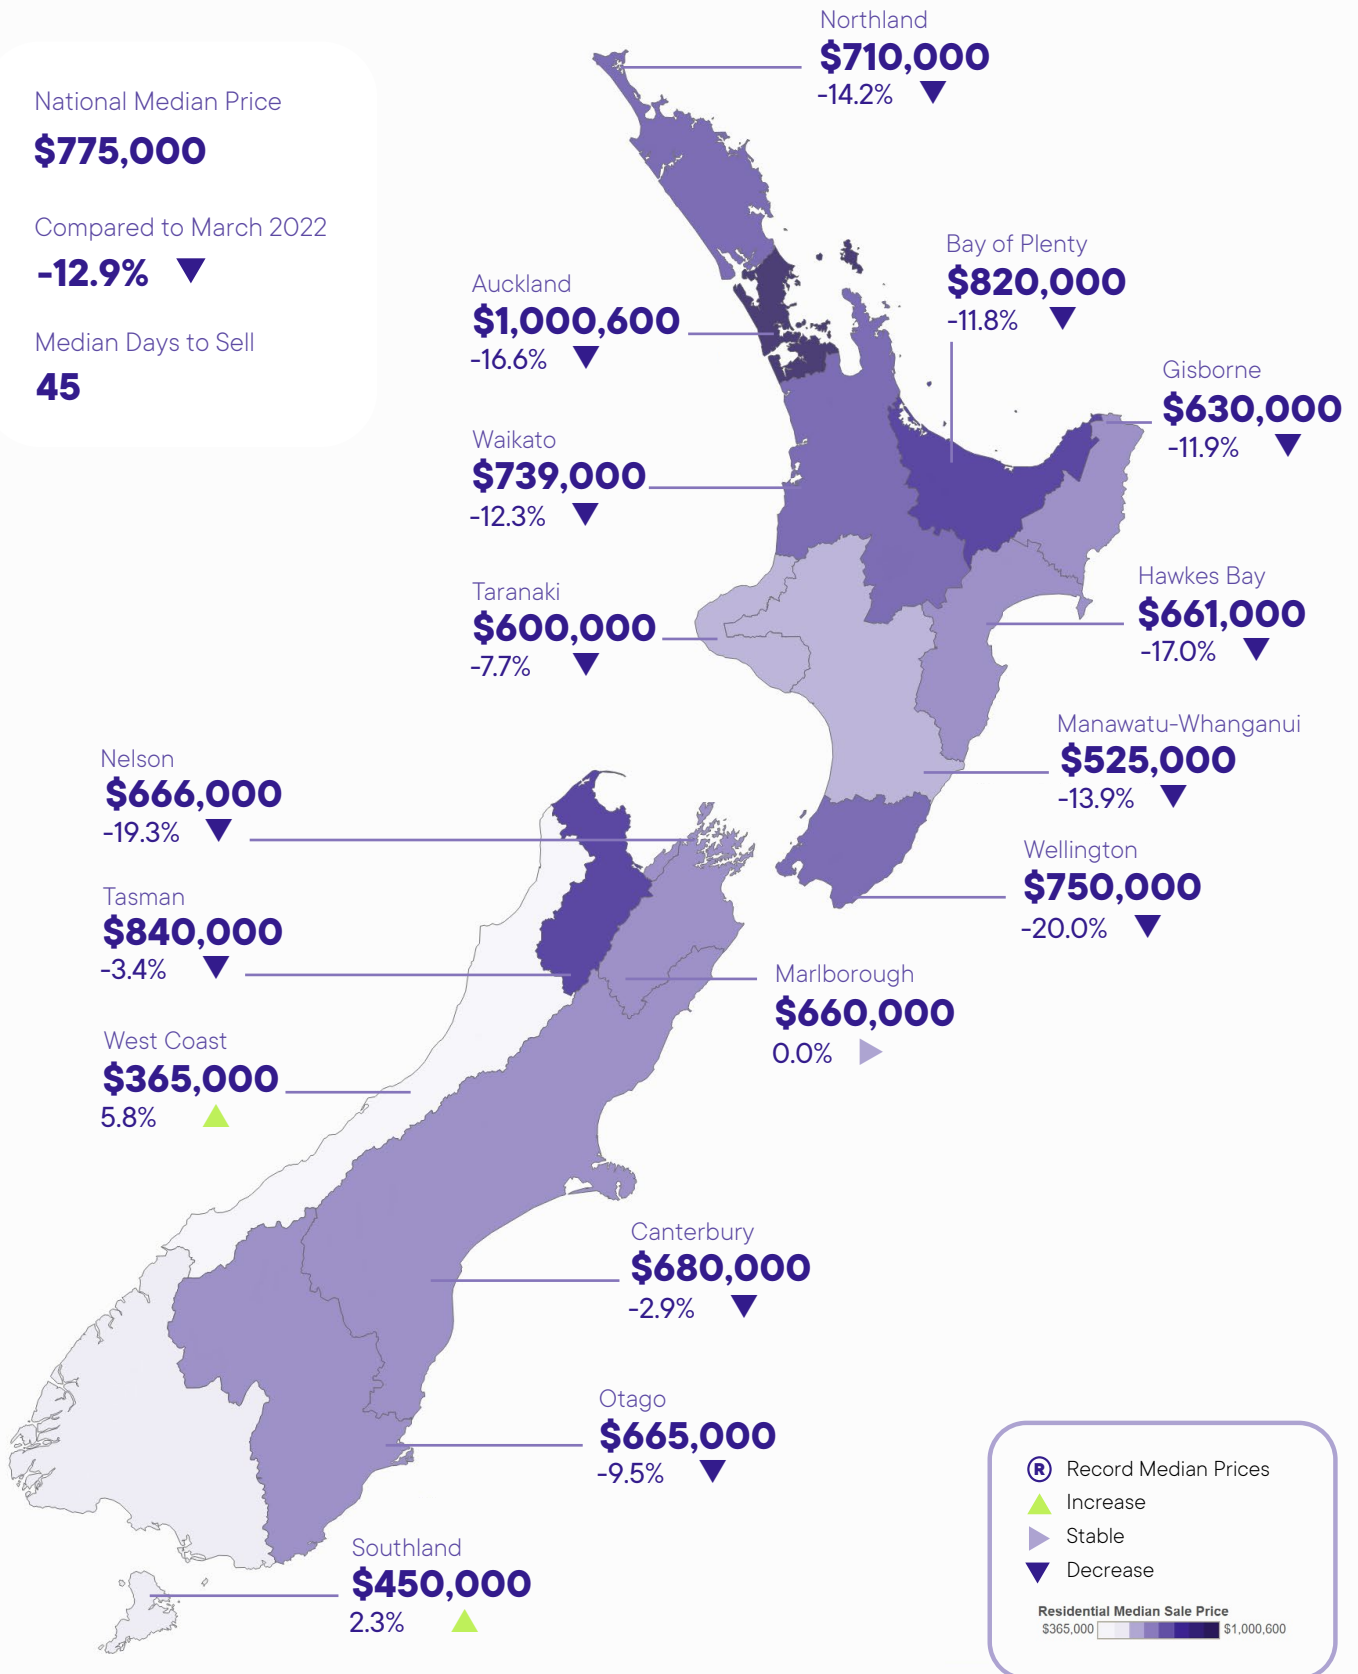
National Median Price
$775,000

Compared to March 2022
-12.9%

Median Days to Sell
45

Northland
$710,000
-14.2%

Bay of Plenty
$820,000
-11.8%

Auckland
$1,000,600
-16.6%

Gisborne
$630,000
-11.9%

Waikato
$739,000
-12.3%

Taranaki
$600,000
-7.7%

Hawkes Bay
$661,000
-17.0%

Manawatu-Whanganui
$525,000
-13.9%

Nelson
$666,000
-19.3%

Wellington
$750,000
-20.0%

Tasman
$840,000
-3.4%

Marlborough
$660,000
0.0%

West Coast
$365,000
5.8%

Canterbury
$680,000
-2.9%

Otago
$665,000
-9.5%

Southland
$450,000
2.3%

Record Median Prices
Increase
Stable
Decrease

Residential Median Sale Price
$365,000 $1,000,600